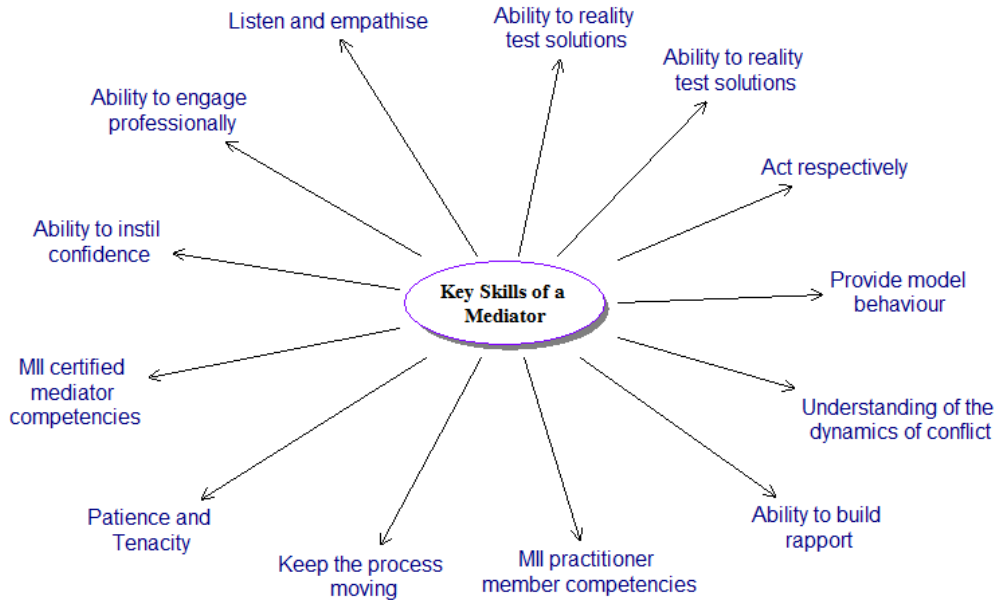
Key Skills of a Mediator

Listen and empathise

Ability to reality test solutions

Ability to reality test solutions

Ability to engage professionally

Act respectively

Ability to instil confidence

Provide model behaviour

MII certified mediator competencies

Understanding of the dynamics of conflict

Patience and Tenacity

Ability to build rapport

Keep the process moving

MII practitioner member competencies